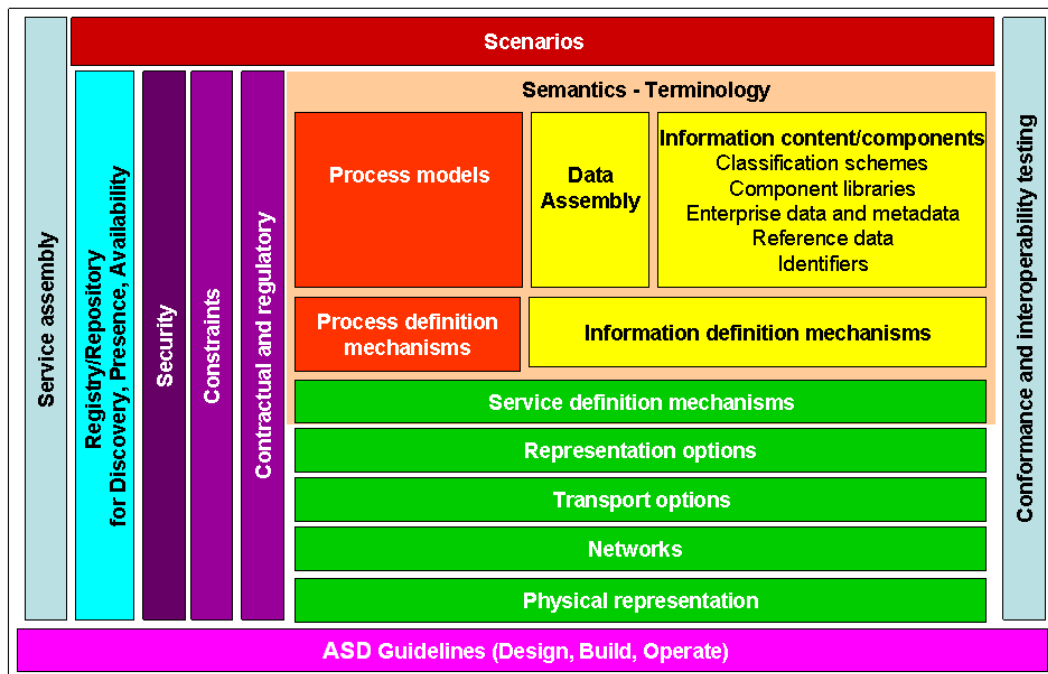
Scenarios

Service assembly

Registry/Repository for Discovery, Presence, Availability

Security

Constraints

Contractual and regulatory

Semantics - Terminology

Process models

Data Assembly

Information content/components
Classification schemes
Component libraries
Enterprise data and metadata
Reference data
Identifiers

Process definition mechanisms

Information definition mechanisms

Service definition mechanisms

Representation options

Transport options

Networks

Physical representation

Conformance and interoperability testing

ASD Guidelines (Design, Build, Operate)